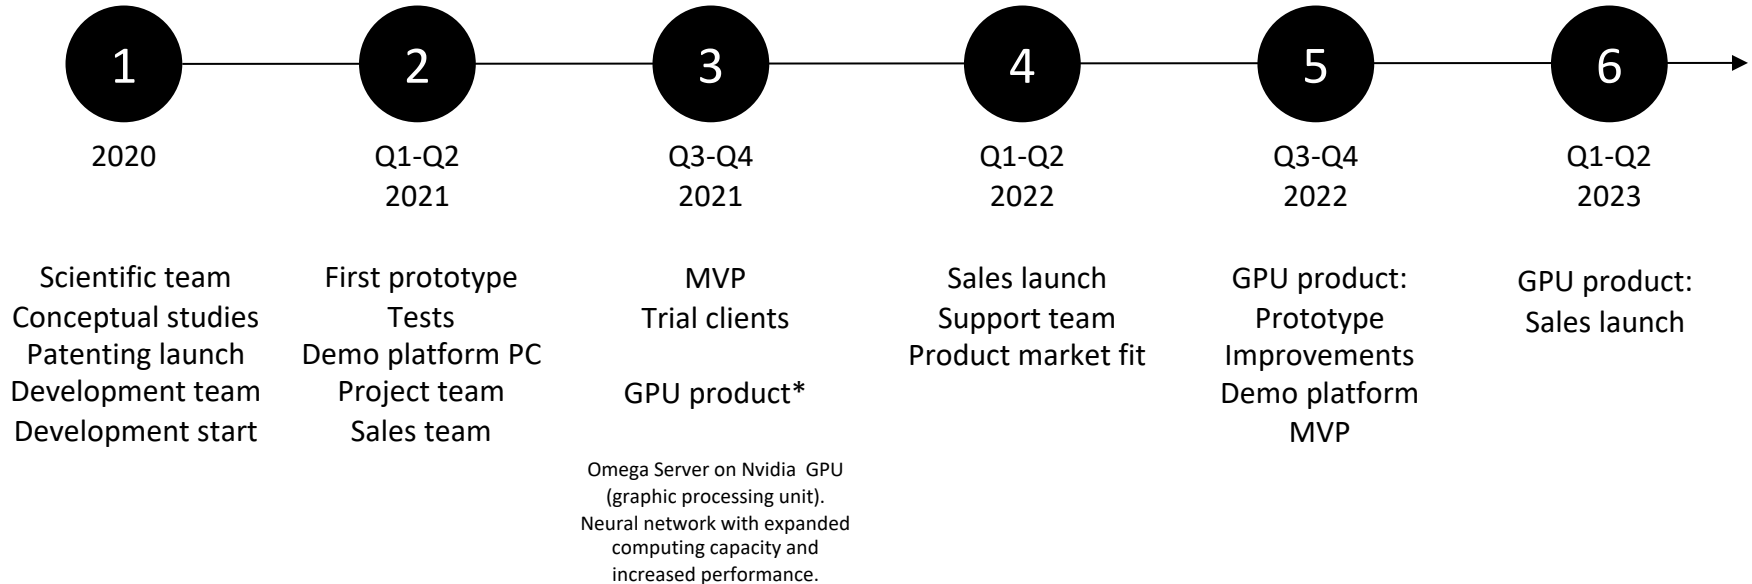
1

2020

Scientific team
Conceptual studies
Patenting launch
Development team
Development start

2

Q1-Q2
2021

First prototype
Tests
Demo platform PC
Project team
Sales team

3

Q3-Q4
2021

MVP
Trial clients

GPU product*

Omega Server on Nvidia GPU (graphic processing unit). Neural network with expanded computing capacity and increased performance.

4

Q1-Q2
2022

Sales launch
Support team
Product market fit

5

Q3-Q4
2022

GPU product:
Prototype
Improvements
Demo platform
MVP

6

Q1-Q2
2023

GPU product:
Sales launch